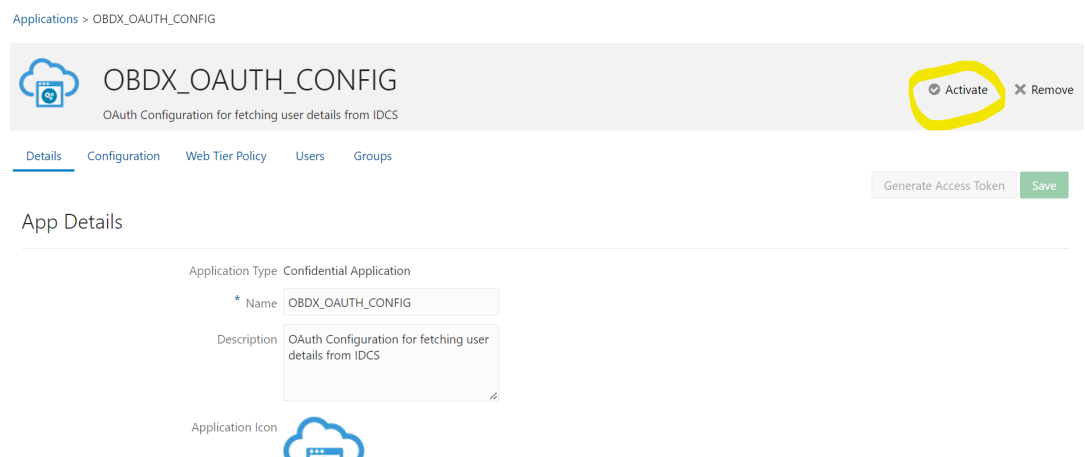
Applications > OBDX_OAUTH_CONFIG

OBDX_OAUTH_CONFIG

OAuth Configuration for fetching user details from IDCS

Activate

Remove

Details Configuration Web Tier Policy Users Groups

Generate Access Token

Save

App Details

Application Type Confidential Application

* Name OBDX_OAUTH_CONFIG

Description OAuth Configuration for fetching user details from IDCS

Application Icon